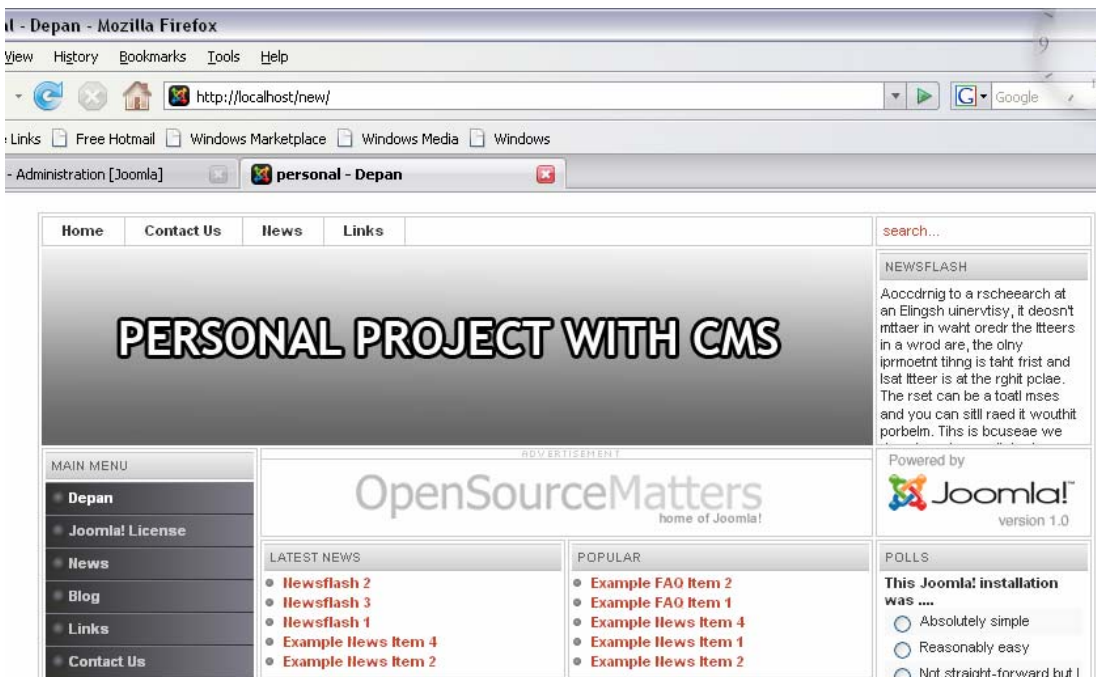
l - Depan - Mozilla Firefox

View History Bookmarks Tools Help

http://localhost/new/

Google

Links Free Hotmail Windows Marketplace Windows Media Windows

- Administration [Joomla]

personal - Depan

Home Contact Us News Links

search...

NEWSFLASH

Aoccdrnig to a rscheearch at an Elingsh uinervtisy, it deosn't mttaer in waht oredr the ltteers in a wrod are, the olny iprmoetnt tihng is taht frist and lsat ltteer is at the rghit pclae. The rset can be a toatl mses and you can sitll raed it wouthit porbelm. Tihs is bcuseae we

PERSONAL PROJECT WITH CMS

MAIN MENU

Depan

Joomla! License

News

Blog

Links

Contact Us

ADVERTISEMENT

OpenSourceMatters

home of Joomla!

Powered by

Joomla!

version 1.0

LATEST NEWS

Newsflash 2

Newsflash 3

Newsflash 1

Example News Item 4

Example News Item 2

POPULAR

Example FAQ Item 2

Example FAQ Item 1

Example News Item 4

Example News Item 1

Example News Item 2

POLLS

This Joomla! installation was ....

Absolutely simple

Reasonably easy

Not straight-forward but I